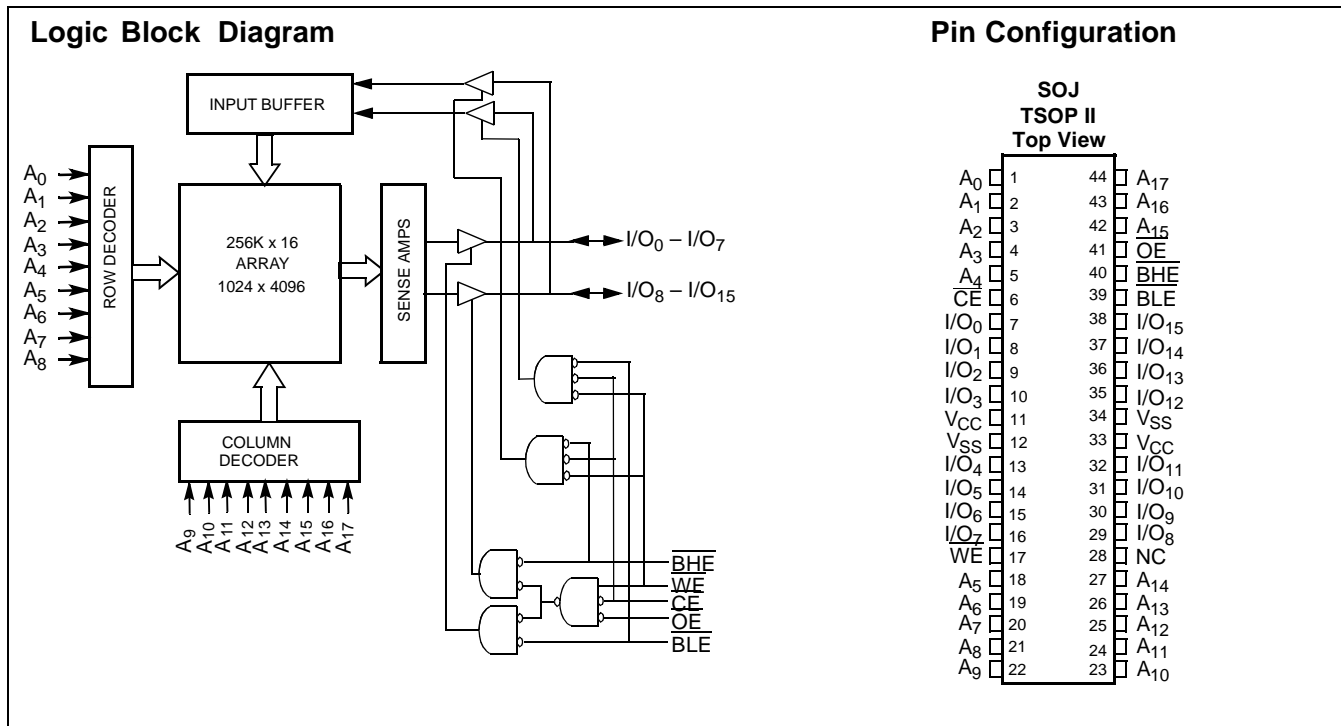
Logic Block Diagram

INPUT BUFFER

$A_0$
$A_1$
$A_2$
$A_3$
$A_4$
$A_5$
$A_6$
$A_7$
$A_8$

ROW DECODER

256K x 16
ARRAY
1024 x 4096

SENSE AMPS

$I/O_0 – I/O_7$

$I/O_8 – I/O_{15}$

COLUMN
DECODER

$A_9$ $A_{10}$ $A_{11}$ $A_{12}$ $A_{13}$ $A_{14}$ $A_{15}$ $A_{16}$ $A_{17}$

$\overline{BHE}$
$\overline{WE}$
$\overline{CE}$
$\overline{OE}$
$\overline{BLE}$

Pin Configuration

SOJ
TSOP II
Top View

| Pin | No. | No. | Pin |
|---|---|---|---|
| $A_0$ | 1 | 44 | $A_{17}$ |
| $A_1$ | 2 | 43 | $A_{16}$ |
| $A_2$ | 3 | 42 | $A_{15}$ |
| $A_3$ | 4 | 41 | $\overline{OE}$ |
| $A_4$ | 5 | 40 | $\overline{BHE}$ |
| $\overline{CE}$ | 6 | 39 | $\overline{BLE}$ |
| $I/O_0$ | 7 | 38 | $I/O_{15}$ |
| $I/O_1$ | 8 | 37 | $I/O_{14}$ |
| $I/O_2$ | 9 | 36 | $I/O_{13}$ |
| $I/O_3$ | 10 | 35 | $I/O_{12}$ |
| $V_{CC}$ | 11 | 34 | $V_{SS}$ |
| $V_{SS}$ | 12 | 33 | $V_{CC}$ |
| $I/O_4$ | 13 | 32 | $I/O_{11}$ |
| $I/O_5$ | 14 | 31 | $I/O_{10}$ |
| $I/O_6$ | 15 | 30 | $I/O_9$ |
| $I/O_7$ | 16 | 29 | $I/O_8$ |
| $\overline{WE}$ | 17 | 28 | NC |
| $A_5$ | 18 | 27 | $A_{14}$ |
| $A_6$ | 19 | 26 | $A_{13}$ |
| $A_7$ | 20 | 25 | $A_{12}$ |
| $A_8$ | 21 | 24 | $A_{11}$ |
| $A_9$ | 22 | 23 | $A_{10}$ |